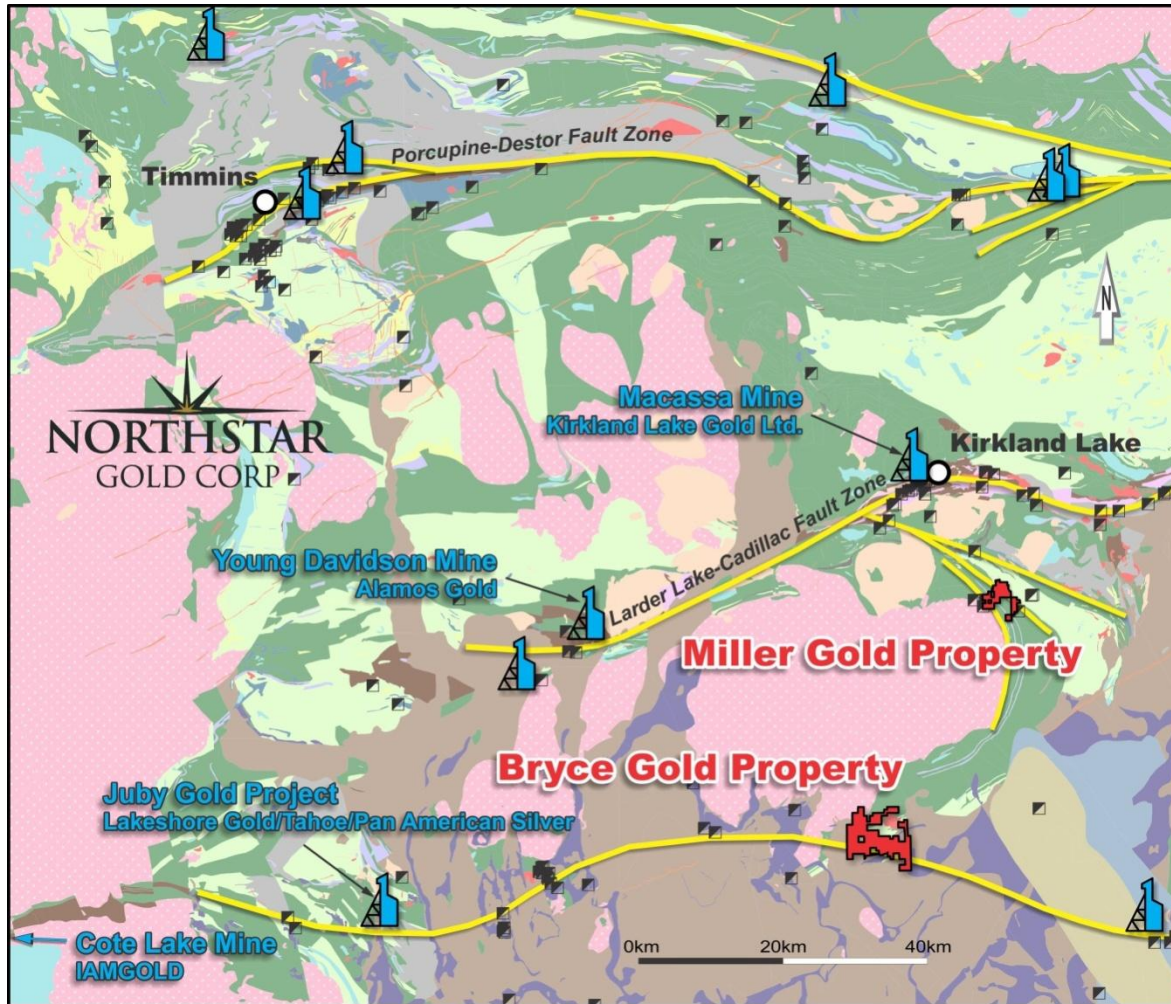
Porcupine-Destor Fault Zone

Timmins

N

NORTHSTAR
GOLD CORP

Macassa Mine
Kirkland Lake Gold Ltd.

Kirkland Lake

Larder Lake-Cadillac Fault Zone

Young Davidson Mine
Alamos Gold

Miller Gold Property

Bryce Gold Property

Juby Gold Project
Lakeshore Gold/Tahoe/Pan American Silver

Cote Lake Mine
IAMGOLD

0km 20km 40km